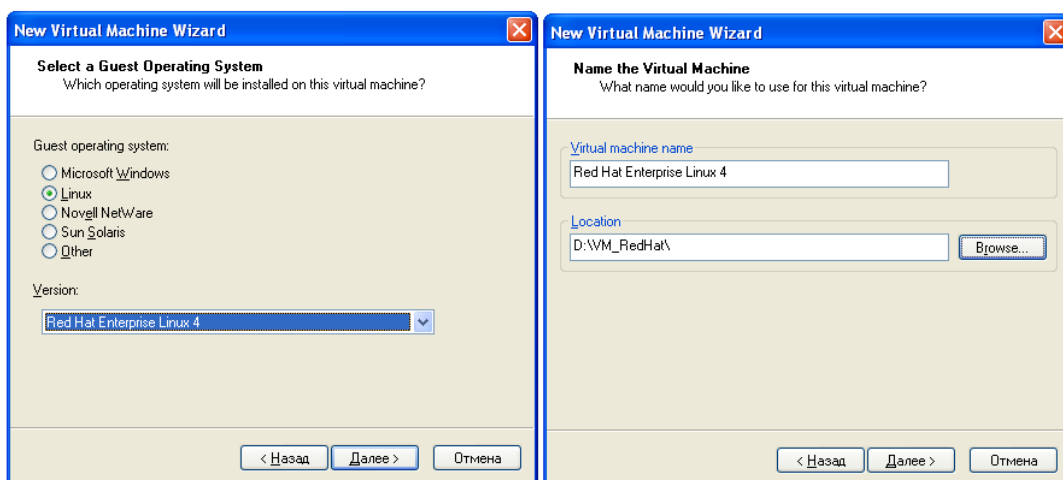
New Virtual Machine Wizard

Select a Guest Operating System
Which operating system will be installed on this virtual machine?

Guest operating system:
Microsoft Windows
Linux
Novell NetWare
Sun Solaris
Other

Version:
Red Hat Enterprise Linux 4

< Назад
Далее >
Отмена

New Virtual Machine Wizard

Name the Virtual Machine
What name would you like to use for this virtual machine?

Virtual machine name
Red Hat Enterprise Linux 4

Location
D:\VM_RedHat\
Browse...

< Назад
Далее >
Отмена